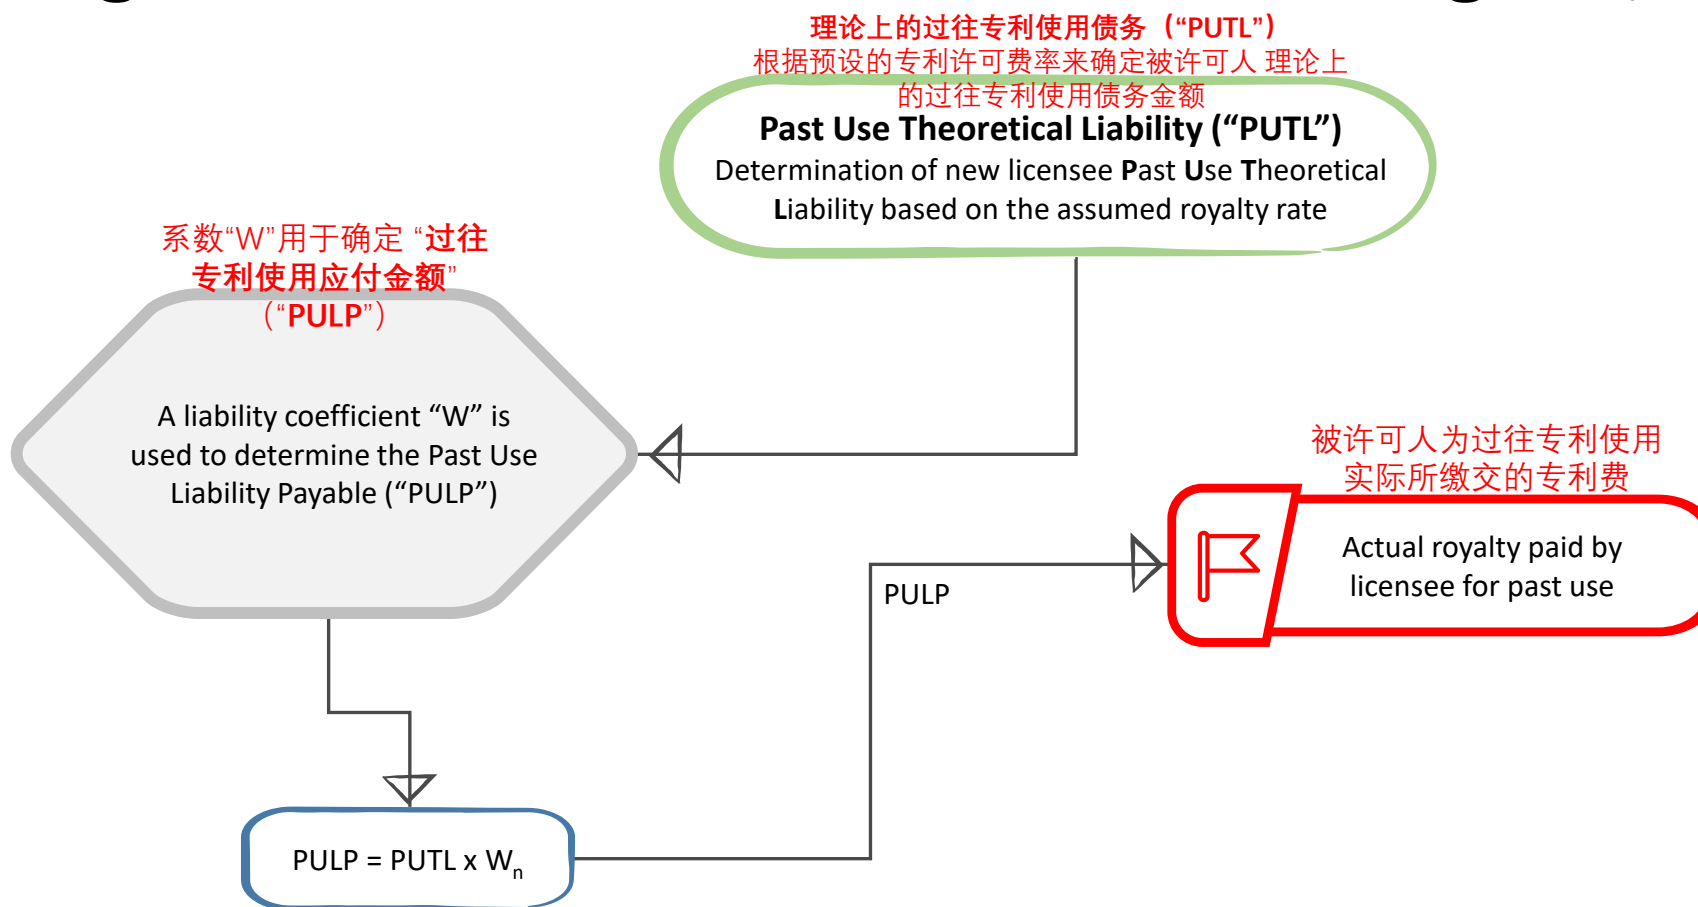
理论上的过往专利使用债务（“PUTL”）
根据预设的专利许可费率来确定被许可人 理论上的过往专利使用债务金额

Past Use Theoretical Liability (“PUTL”)
Determination of new licensee Past Use Theoretical Liability based on the assumed royalty rate

系数“W”用于确定 “过往专利使用应付金额”（“PULP”）

A liability coefficient “W” is used to determine the Past Use Liability Payable (“PULP”)

被许可人为过往专利使用实际所缴交的专利费

Actual royalty paid by licensee for past use

PULP

PULP = PUTL x $W_n$